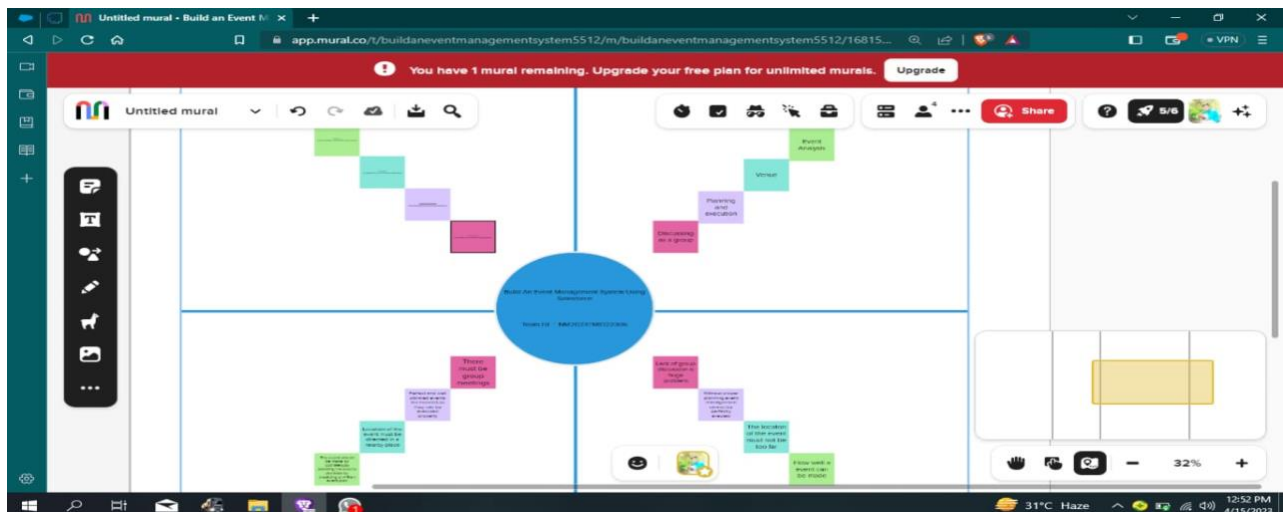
Untitled mural - Build an Event M ×

app.mural.co/t/buildaneventmanagementsystem5512/m/buildaneventmanagementsystem5512/16815...

VPN

You have 1 mural remaining. Upgrade your free plan for unlimited murals. Upgrade

Untitled mural

Share

5/6

Event Analysis

Venue

Planning and execution

Discussing as a group

Build An Event Management System Using Salesforce

Team Id : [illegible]

There must be group meetings

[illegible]

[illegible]

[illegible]

Lack of group discussion is huge problem

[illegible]

The location of the event must not be too far

How well a event can be more

32%

31°C Haze

12:52 PM
4/15/2023